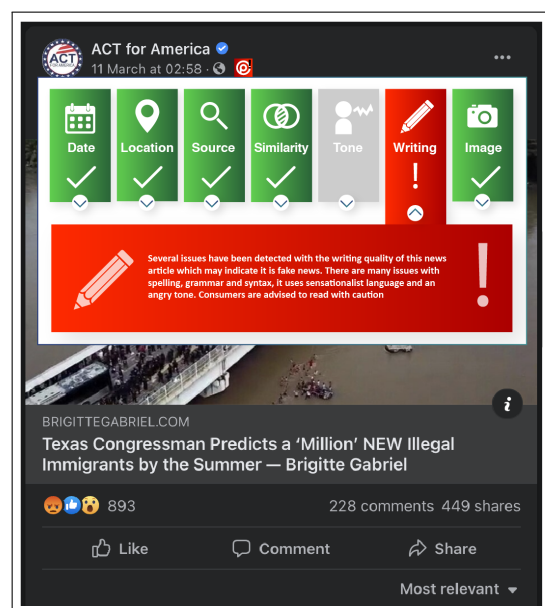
ACT for America
11 March at 02:58 ·

Date
Location
Source
Similarity
Tone
Writing
!
Image

Several issues have been detected with the writing quality of this news article which may indicate it is fake news. There are many issues with spelling, grammar and syntax, it uses sensationalist language and an angry tone. Consumers are advised to read with caution

!

BRIGITTEGABRIEL.COM
Texas Congressman Predicts a 'Million' NEW Illegal Immigrants by the Summer — Brigitte Gabriel

893
228 comments 449 shares

Like
Comment
Share

Most relevant